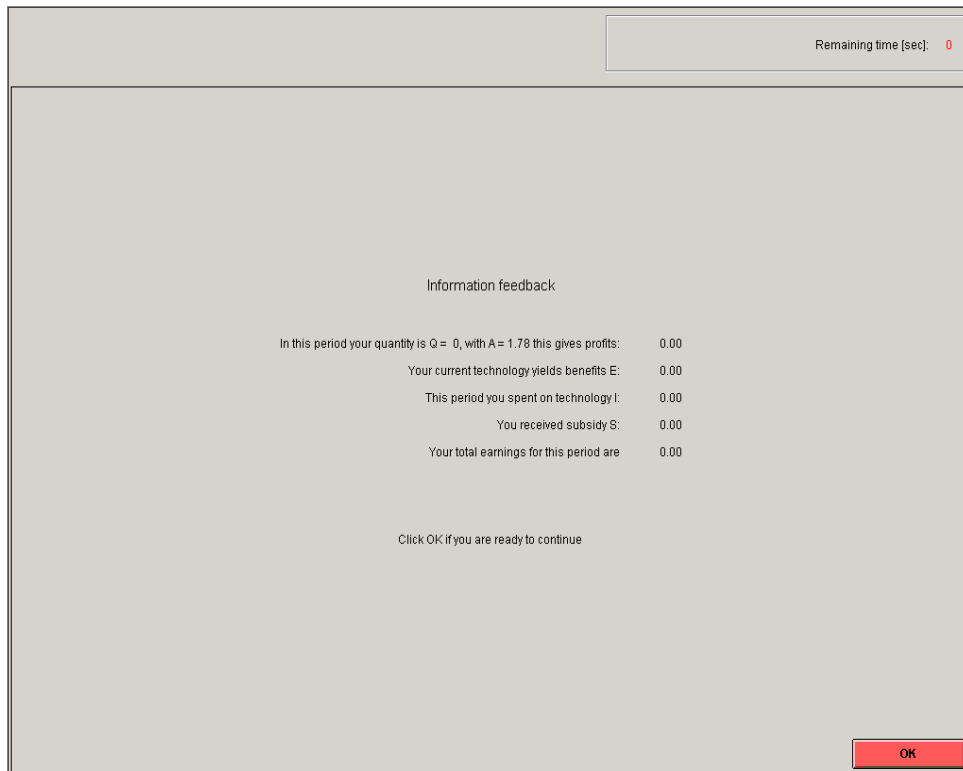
Remaining time [sec]: 0

Information feedback

In this period your quantity is Q = 0, with A = 1.78 this gives profits: 0.00
Your current technology yields benefits E: 0.00
This period you spent on technology I: 0.00
You received subsidy S: 0.00
Your total earnings for this period are 0.00

Click OK if you are ready to continue

OK